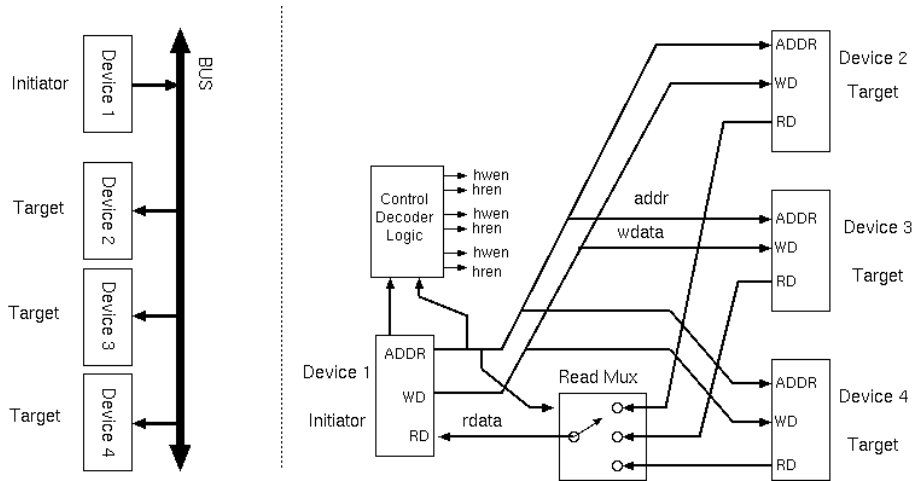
Initiator
Device 1
BUS
Target
Device 2
Target
Device 3
Target
Device 4

Control Decoder Logic
hwen
hren
hwen
hren
hwen
hren
addr
wdata
ADDR
WD
RD
Device 2
Target
ADDR
WD
RD
Device 3
Target
Device 1
Initiator
ADDR
WD
RD
rdata
Read Mux
ADDR
WD
RD
Device 4
Target